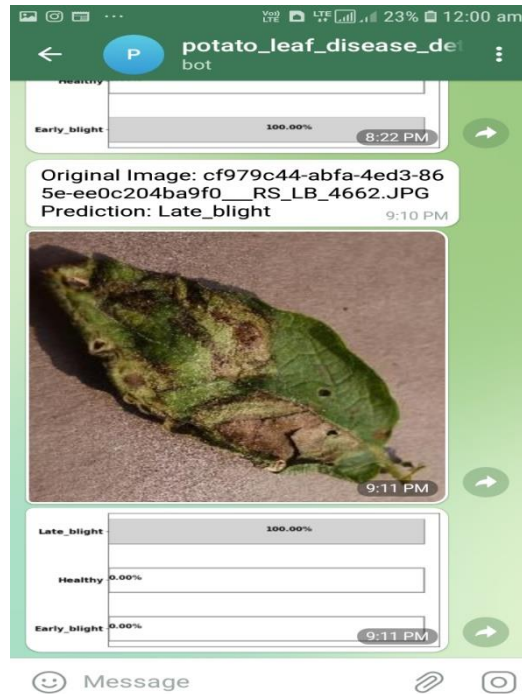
23% 12:00 am

P potato_leaf_disease_det
bot

Healthy

Early_blight 100.00%
8:22 PM

Original Image: cf979c44-abfa-4ed3-865e-ee0c204ba9f0___RS_LB_4662.JPG
Prediction: Late_blight
9:10 PM

9:11 PM

Late_blight 100.00%

Healthy 0.00%

Early_blight 0.00%
9:11 PM

Message